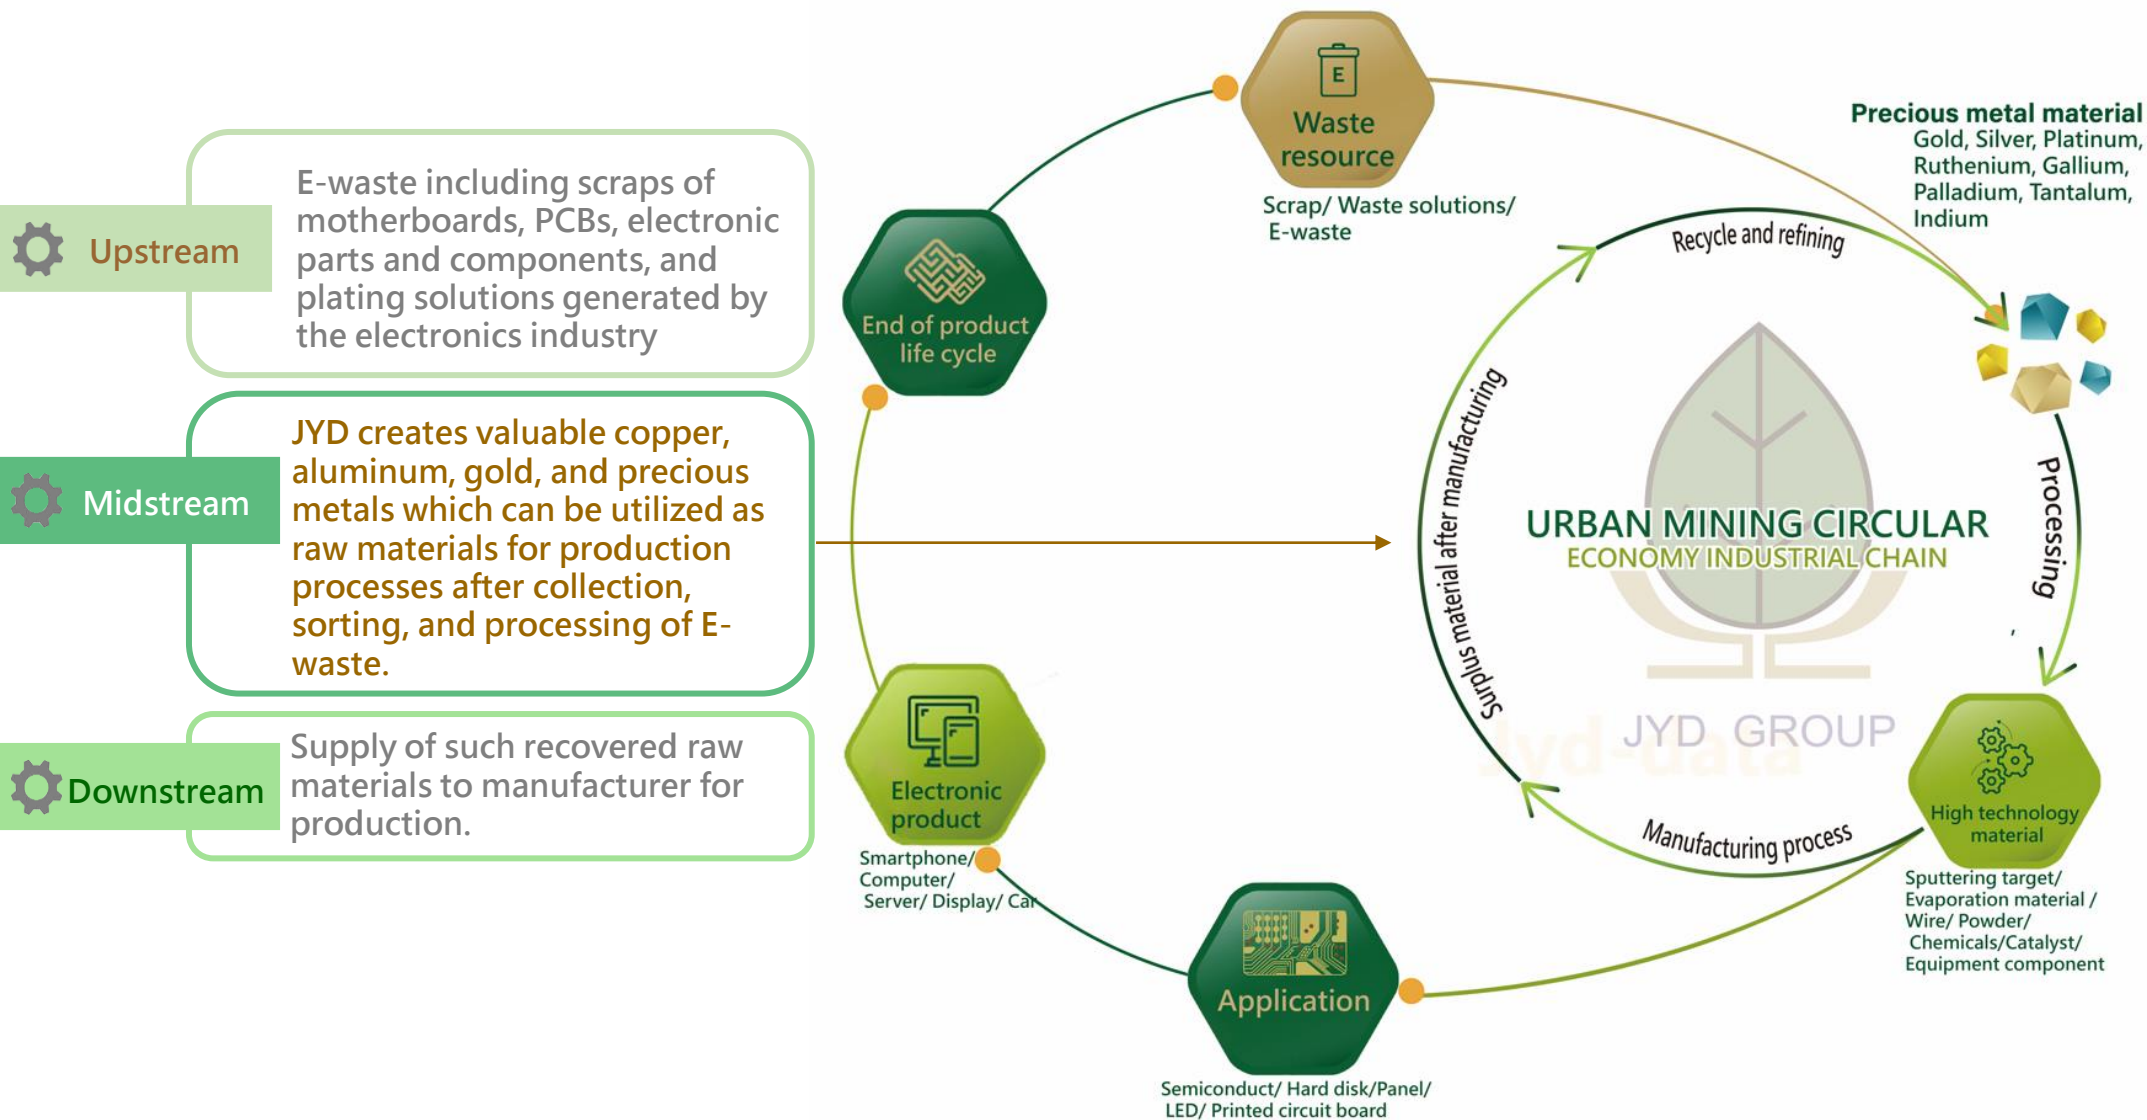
Upstream

E-waste including scraps of motherboards, PCBs, electronic parts and components, and plating solutions generated by the electronics industry

Midstream

JYD creates valuable copper, aluminum, gold, and precious metals which can be utilized as raw materials for production processes after collection, sorting, and processing of E-waste.

Downstream

Supply of such recovered raw materials to manufacturer for production.

E

Waste resource

Scrap/ Waste solutions/ E-waste

Precious metal material
Gold, Silver, Platinum, Ruthenium, Gallium, Palladium, Tantalum, Indium

End of product life cycle

Recycle and refining

Processing

Surplus material after manufacturing

URBAN MINING CIRCULAR
ECONOMY INDUSTRIAL CHAIN

JYD GROUP

Electronic product

Smartphone/ Computer/ Server/ Display/ Car

Manufacturing process

High technology material

Sputtering target/ Evaporation material / Wire/ Powder/ Chemicals/Catalyst/ Equipment component

Application

Semiconduct/ Hard disk/Panel/ LED/ Printed circuit board